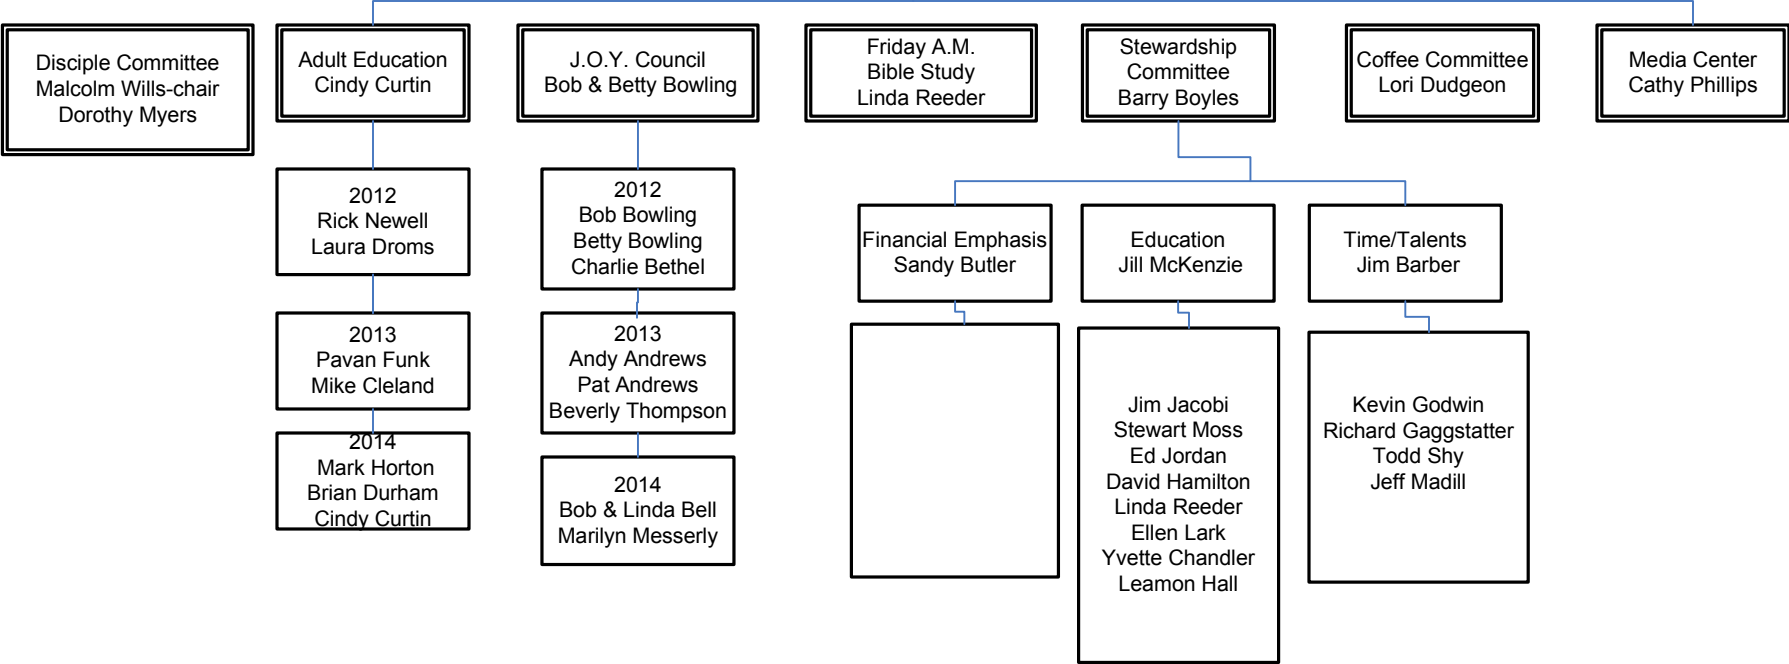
Disciple Committee
Malcolm Wills-chair
Dorothy Myers

Adult Education
Cindy Curtin

2012
Rick Newell
Laura Droms

2013
Pavan Funk
Mike Cleland

2014
Mark Horton
Brian Durham
Cindy Curtin

J.O.Y. Council
Bob & Betty Bowling

2012
Bob Bowling
Betty Bowling
Charlie Bethel

2013
Andy Andrews
Pat Andrews
Beverly Thompson

2014
Bob & Linda Bell
Marilyn Messerly

Friday A.M.
Bible Study
Linda Reeder

Stewardship
Committee
Barry Boyles

Financial Emphasis
Sandy Butler

Education
Jill McKenzie

Jim Jacobi
Stewart Moss
Ed Jordan
David Hamilton
Linda Reeder
Ellen Lark
Yvette Chandler
Leamon Hall

Time/Talents
Jim Barber

Kevin Godwin
Richard Gaggstatter
Todd Shy
Jeff Madill

Coffee Committee
Lori Dudgeon

Media Center
Cathy Phillips